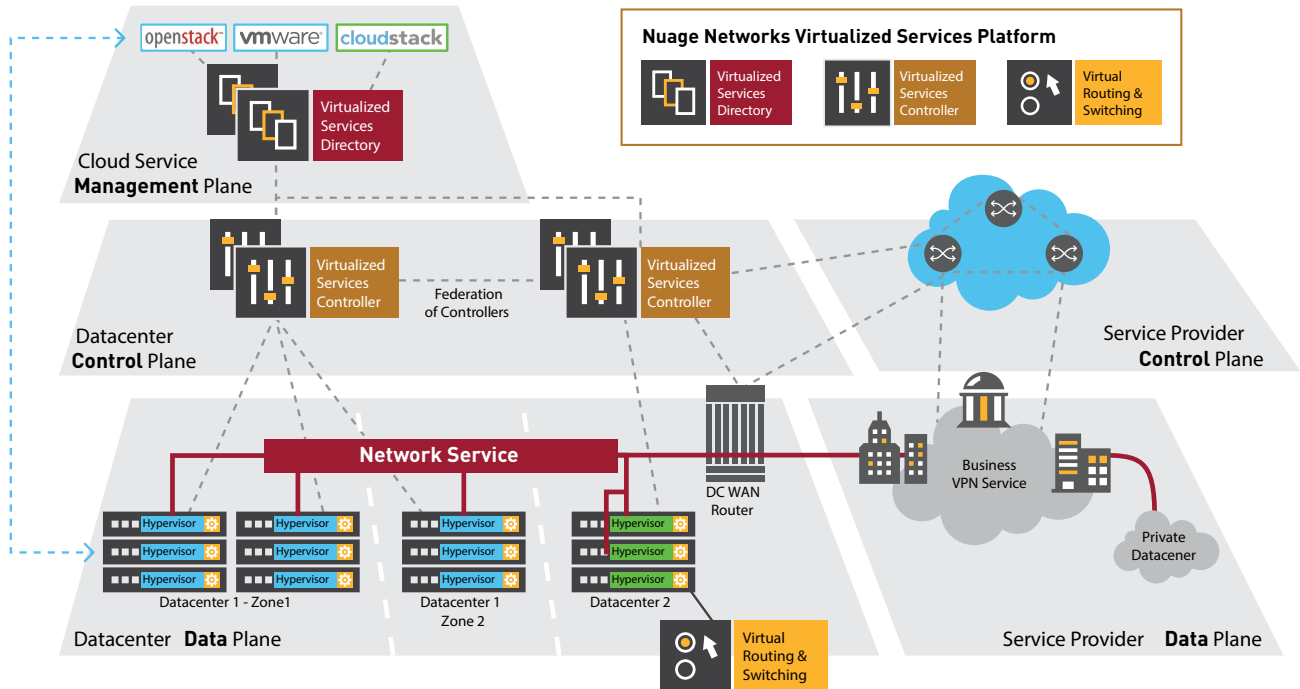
openstack vmware cloudstack

Nuage Networks Virtualized Services Platform

Virtualized Services Directory

Virtualized Services Controller

Virtual Routing & Switching

Virtualized Services Directory

Cloud Service **Management** Plane

Virtualized Services Controller

Federation of Controllers

Virtualized Services Controller

Datacenter **Control** Plane

Service Provider **Control** Plane

**Network Service**

DC WAN Router

Business VPN Service

Hypervisor
Hypervisor
Hypervisor
Hypervisor
Hypervisor
Hypervisor
Hypervisor
Hypervisor
Hypervisor
Hypervisor
Hypervisor
Hypervisor

Datacenter 1 - Zone1

Datacenter 1 Zone 2

Datacenter 2

Private Datacener

Virtual Routing & Switching

Datacenter **Data** Plane

Service Provider **Data** Plane